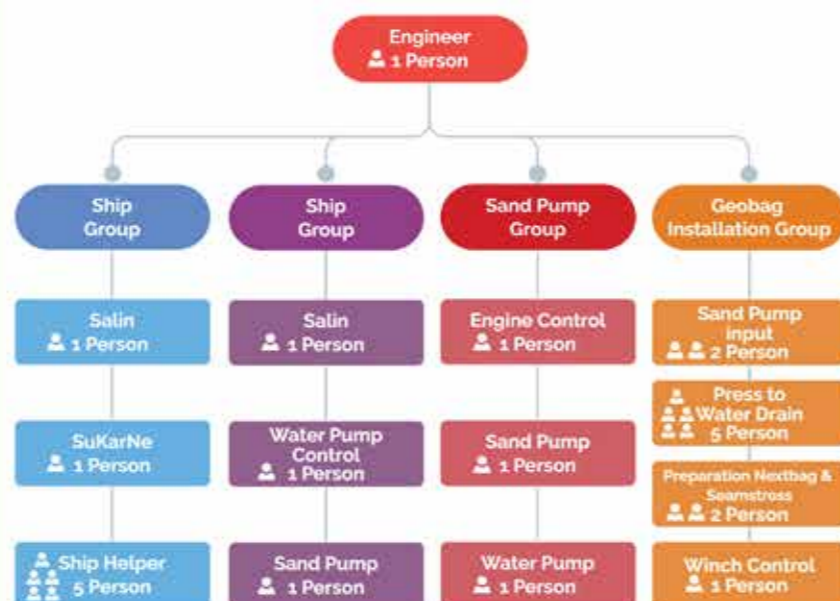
Engineer
1 Person

Ship Group

Salin
1 Person

SuKarNe
1 Person

Ship Helper
5 Person

Ship Group

Salin
1 Person

Water Pump Control
1 Person

Sand Pump
1 Person

Sand Pump Group

Engine Control
1 Person

Sand Pump
1 Person

Water Pump
1 Person

Geobag Installation Group

Sand Pump input
2 Person

Press to Water Drain
5 Person

Preparation Nextbag & Seamstress
2 Person

Winch Control
1 Person